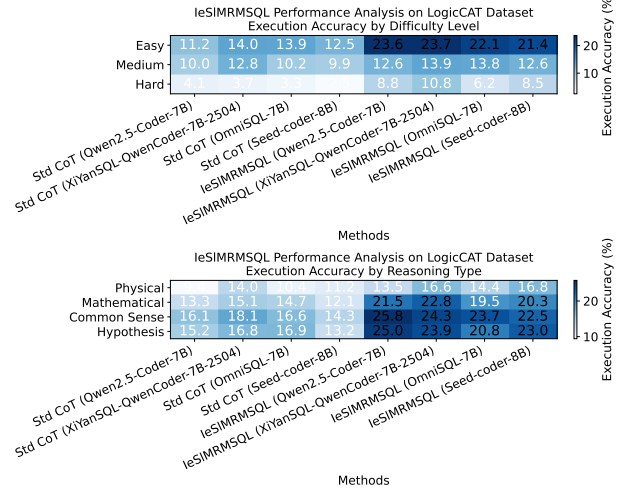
IeSlMRMSQL Performance Analysis on LogicCAT Dataset
Execution Accuracy by Difficulty Level

| | Std CoT (Qwen2.5-Coder-7B) | Std CoT (XiYanSQL-QwenCoder-7B-2504) | Std CoT (OmniSQL-7B) | Std CoT (Seed-coder-8B) | IeSlMRMSQL (Qwen2.5-Coder-7B) | IeSlMRMSQL (XiYanSQL-QwenCoder-7B-2504) | IeSlMRMSQL (OmniSQL-7B) | IeSlMRMSQL (Seed-coder-8B) |
|---|---|---|---|---|---|---|---|---|
| Easy | 11.2 | 14.0 | 13.9 | 12.5 | 23.6 | 23.7 | 22.1 | 21.4 |
| Medium | 10.0 | 12.8 | 10.2 | 9.9 | 12.6 | 13.9 | 13.8 | 12.6 |
| Hard | 4.1 | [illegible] | 3.6 | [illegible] | 8.8 | 10.8 | 6.2 | 8.5 |

Execution Accuracy (%)
20
10

Methods

IeSlMRMSQL Performance Analysis on LogicCAT Dataset
Execution Accuracy by Reasoning Type

| | Std CoT (Qwen2.5-Coder-7B) | Std CoT (XiYanSQL-QwenCoder-7B-2504) | Std CoT (OmniSQL-7B) | Std CoT (Seed-coder-8B) | IeSlMRMSQL (Qwen2.5-Coder-7B) | IeSlMRMSQL (XiYanSQL-QwenCoder-7B-2504) | IeSlMRMSQL (OmniSQL-7B) | IeSlMRMSQL (Seed-coder-8B) |
|---|---|---|---|---|---|---|---|---|
| Physical | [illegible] | 14.0 | 10.4 | 11.2 | 13.5 | 16.6 | 14.4 | 16.8 |
| Mathematical | 13.3 | 15.1 | 14.7 | 12.1 | 21.5 | 22.8 | 19.5 | 20.3 |
| Common Sense | 16.1 | 18.1 | 16.6 | 14.3 | 25.8 | 24.3 | 23.7 | 22.5 |
| Hypothesis | 15.2 | 16.8 | 16.9 | 13.2 | 25.0 | 23.9 | 20.8 | 23.0 |

Execution Accuracy (%)
20
10

Methods